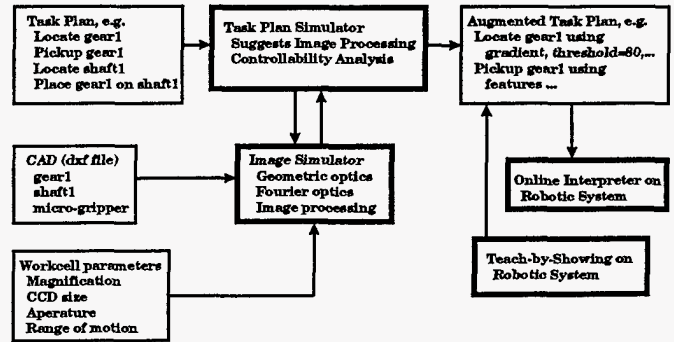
Task Plan, e.g.
Locate gear1
Pickup gear1
Locate shaft1
Place gear1 on shaft1

Task Plan Simulator
Suggests Image Processing
Controllability Analysis

Augmented Task Plan, e.g.
Locate gear1 using gradient, threshold=60,...
Pickup gear1 using features ...

CAD (dxf file)
gear1
shaft1
micro-gripper

Image Simulator
Geometric optics
Fourier optics
Image processing

Online Interpreter on Robotic System

Teach-by-Showing on Robotic System

Workcell parameters
Magnification
CCD size
Aperature
Range of motion